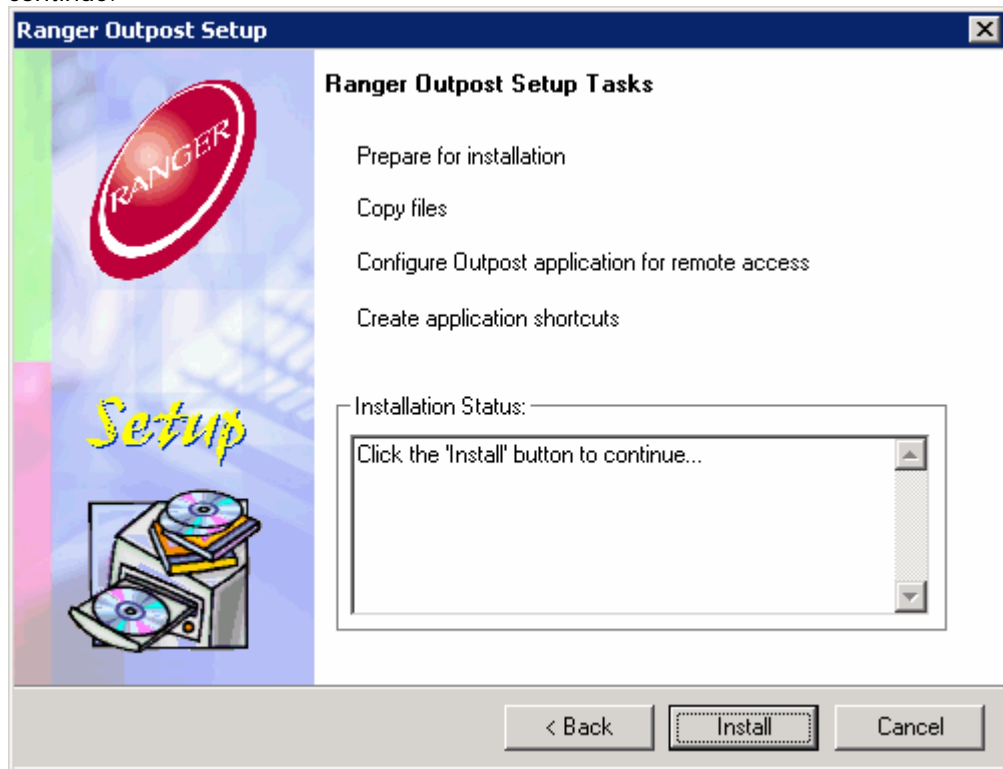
continue:

Ranger Outpost Setup

RANGER

Setup

Ranger Outpost Setup Tasks

Prepare for installation

Copy files

Configure Outpost application for remote access

Create application shortcuts

Installation Status:

Click the 'Install' button to continue...

< Back

Install

Cancel